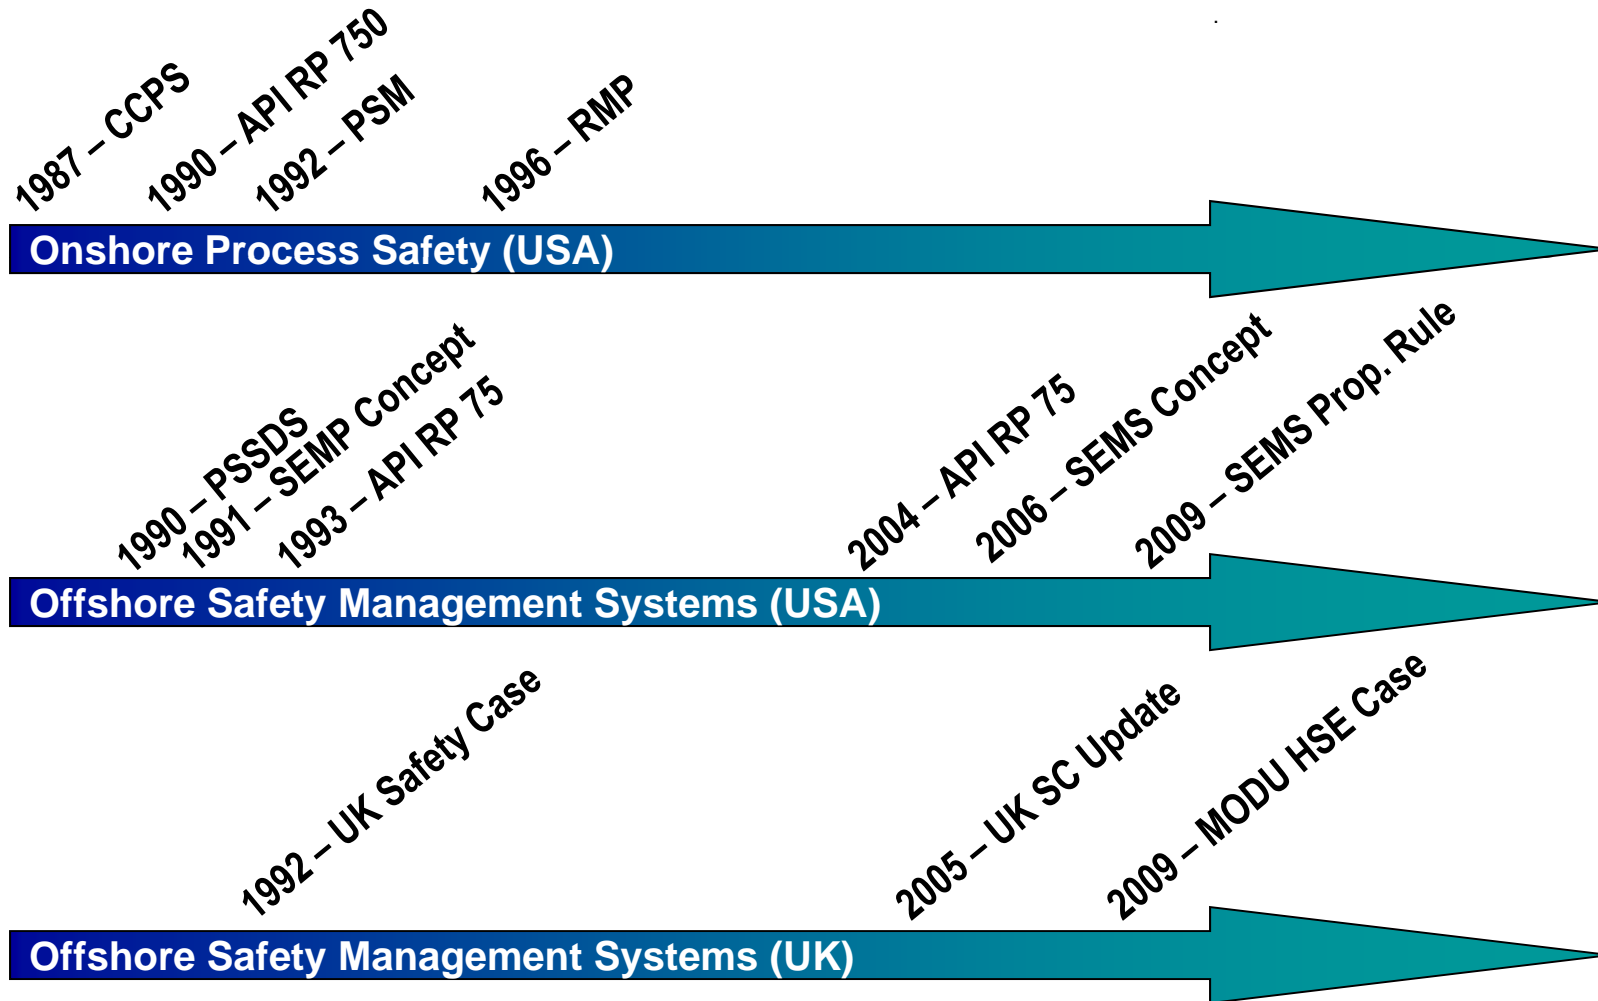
1987 – CCPS

1990 – API RP 750

1992 – PSM

1996 – RMP

Onshore Process Safety (USA)

1990 – PSSDS

1991 – SEMP Concept

1993 – API RP 75

2004 – API RP 75

2006 – SEMS Concept

2009 – SEMS Prop. Rule

Offshore Safety Management Systems (USA)

1992 – UK Safety Case

2005 – UK SC Update

2009 – MODU HSE Case

Offshore Safety Management Systems (UK)